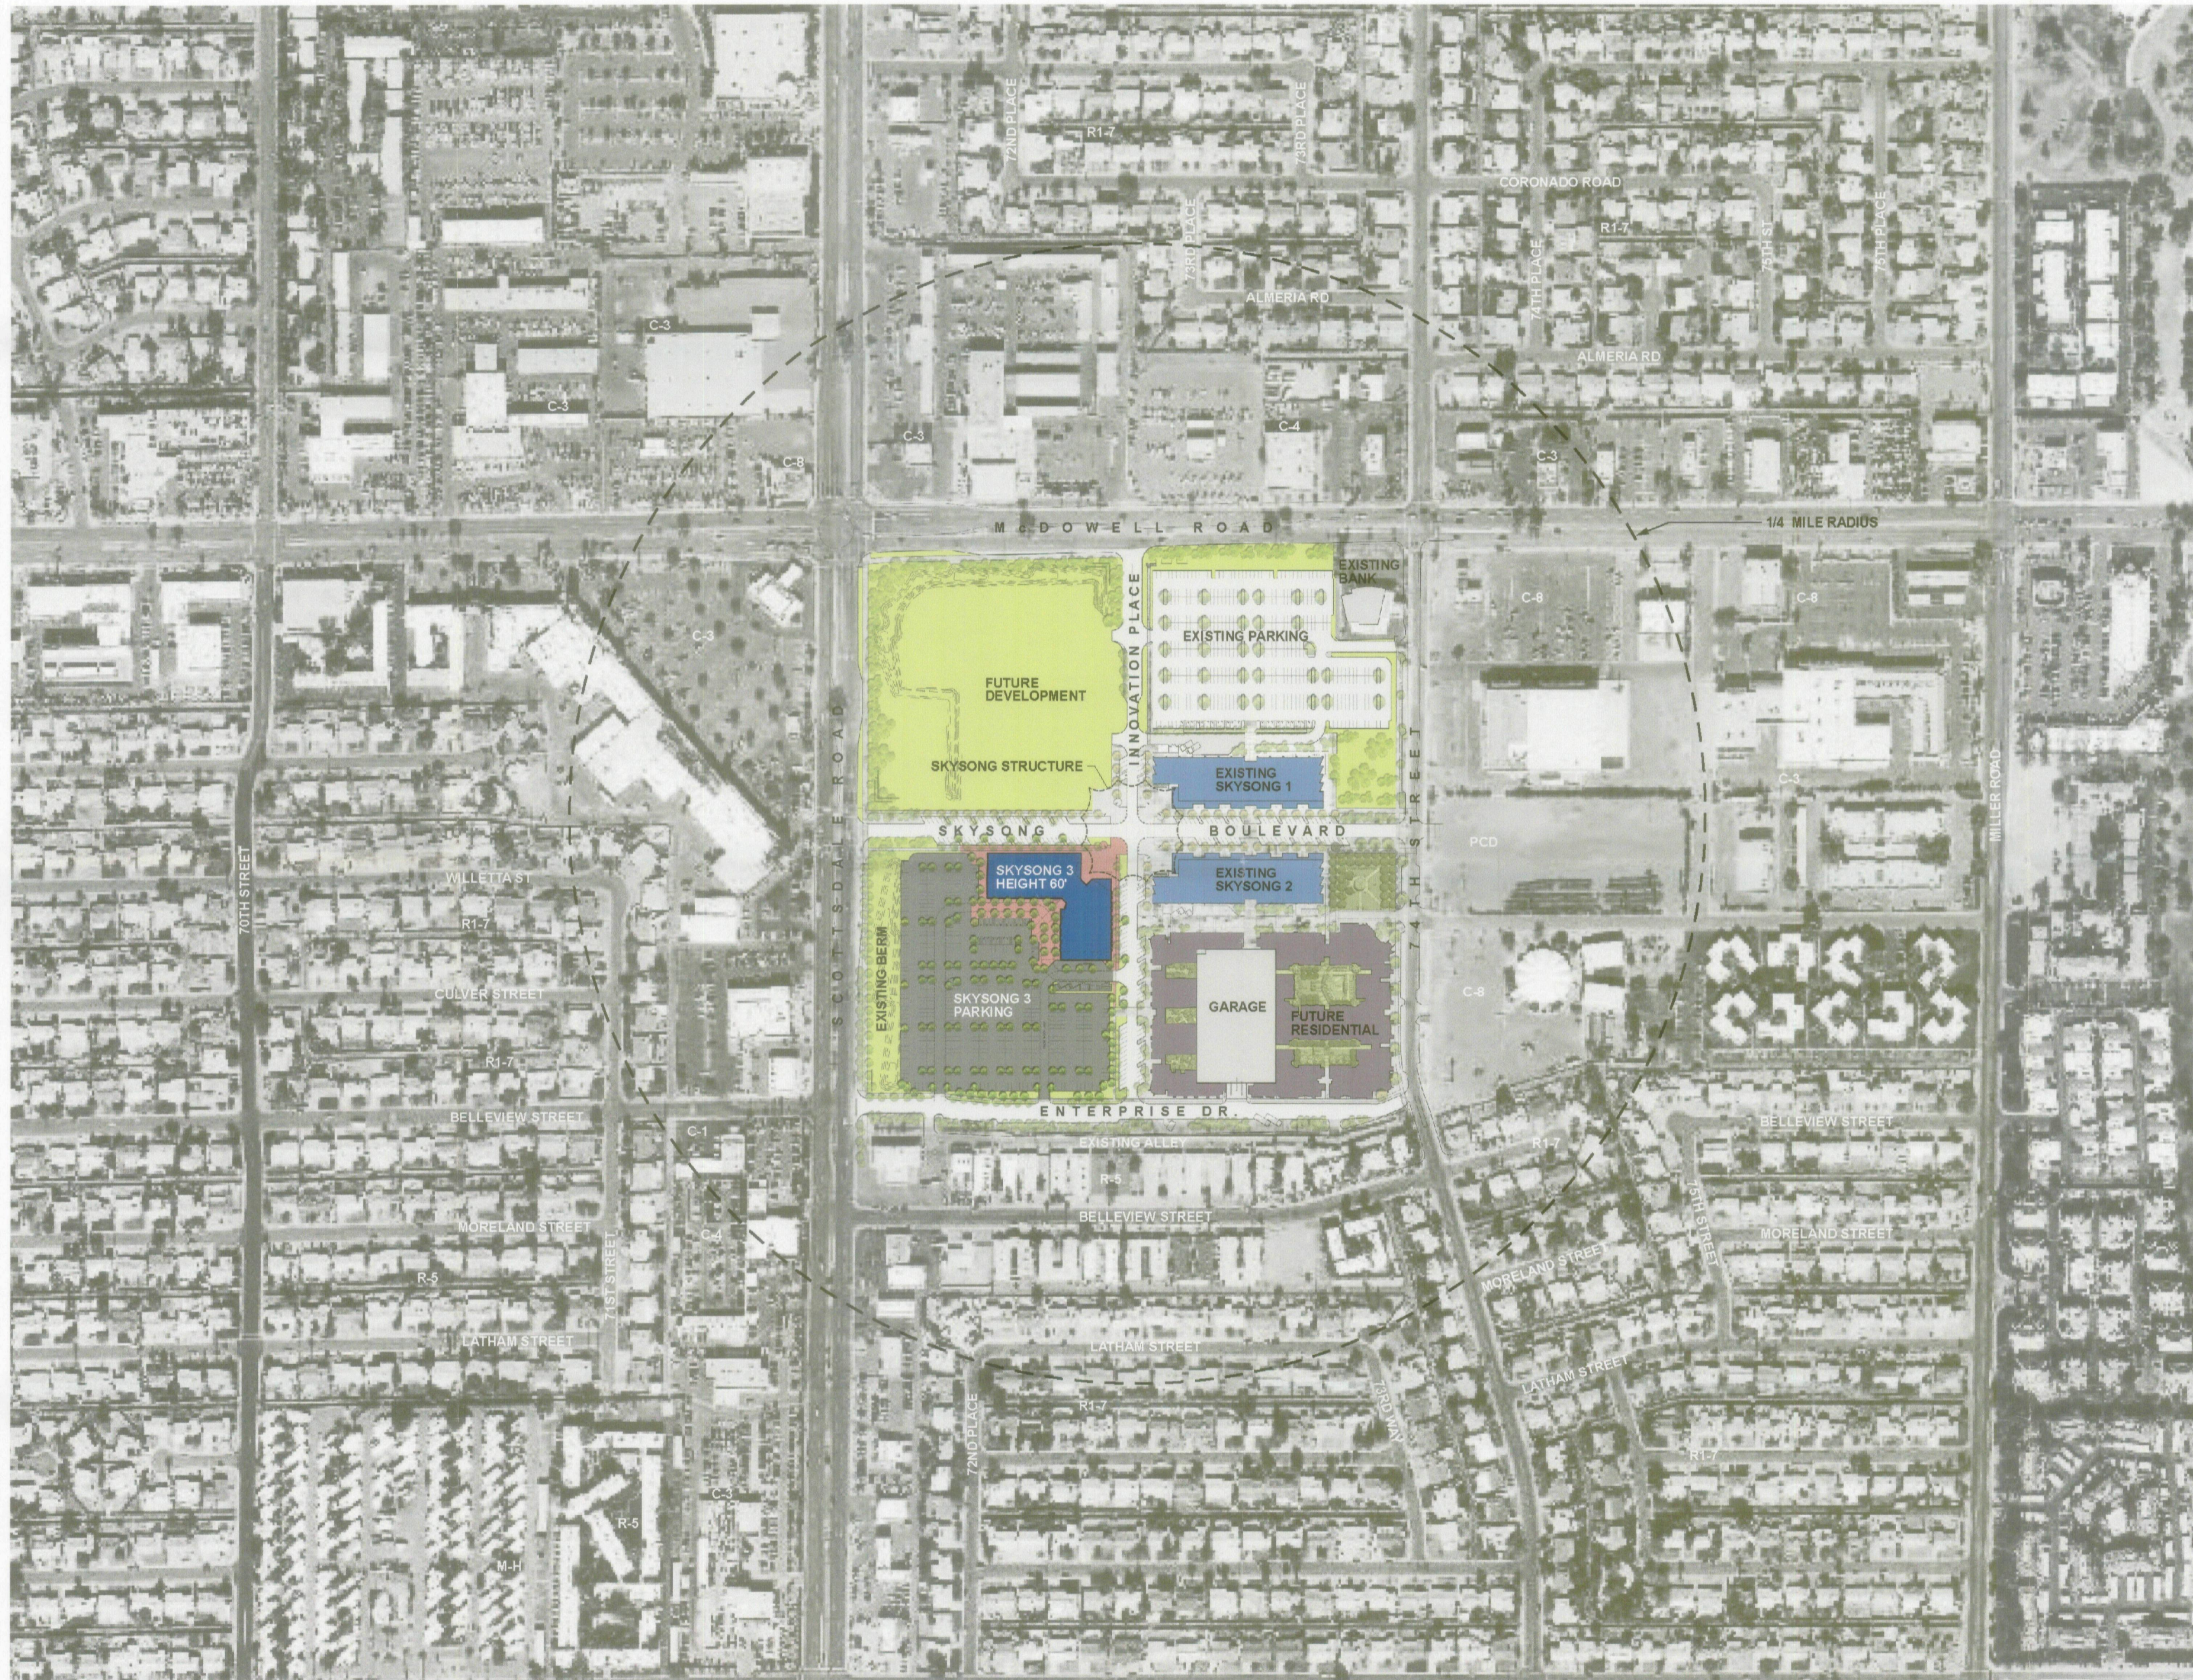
R1-7

72ND PLACE

73RD PLACE

CORONADO ROAD

R1-7

73RD PLACE

74TH PLACE

75TH PLACE

ALMERIA RD

ALMERIA RD

C-3

C-3

C-8

C-3

C-4

C-3

McDOWELL ROAD

1/4 MILE RADIUS

EXISTING BANK

C-3

C-8

C-8

INNOVATION PLACE

EXISTING PARKING

FUTURE DEVELOPMENT

SKYSONG STRUCTURE

EXISTING SKYSONG 1

SKYSONG

BOULEVARD

SCOTTSDALE ROAD

74TH STREET

PCD

SKYSONG 3 HEIGHT 60'

EXISTING SKYSONG 2

WILLETTA ST

R1-7

EXISTING BERM

SKYSONG 3 PARKING

GARAGE

FUTURE RESIDENTIAL

C-8

CULVER STREET

R1-7

70TH STREET

MILLER ROAD

BELLEVIEW STREET

ENTERPRISE DR.

BELLEVIEW STREET

C-1

EXISTING ALLEY

R1-7

R-5

BELLEVIEW STREET

MORELAND STREET

C-4

75TH STREET

MORELAND STREET

MORELAND STREET

R-5

71ST STREET

LATHAM STREET

LATHAM STREET

LATHAM STREET

72ND PLACE

R1-7

R1-7

R-5

M-H

C-3